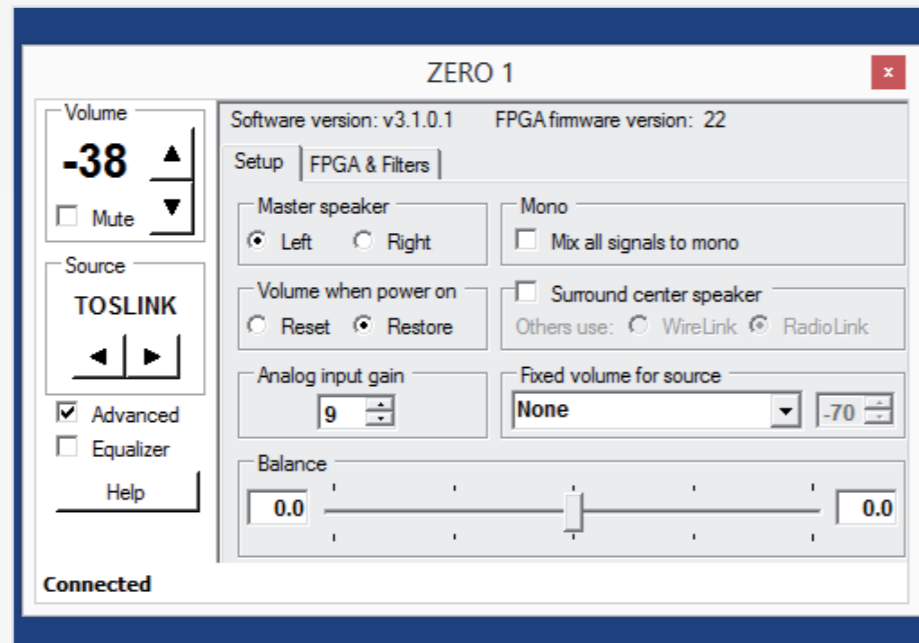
ZERO 1

x

Volume

-38

▲

▼

Mute

Source

TOSLINK

◄ ►

Advanced

Equalizer

Help

Software version: v3.1.0.1 FPGA firmware version: 22

Setup | FPGA & Filters

Master speaker

Left Right

Mono

Mix all signals to mono

Volume when power on

Reset Restore

Surround center speaker

Others use: WireLink RadioLink

Analog input gain

9

Fixed volume for source

None

-70

Balance

0.0

0.0

Connected